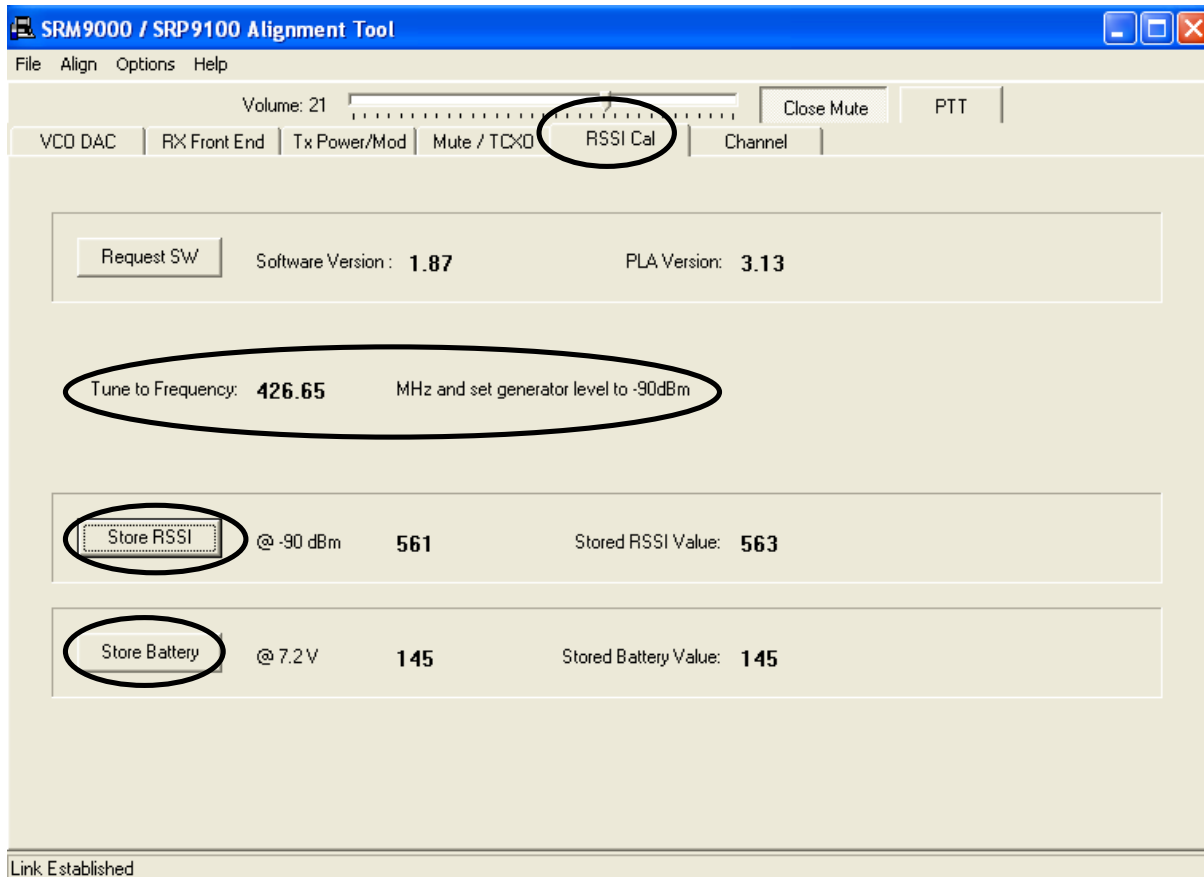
SRM9000 / SRP9100 Alignment Tool

File Align Options Help

Volume: 21

Close Mute

PTT

VCO DAC | RX Front End | Tx Power/Mod | Mute / TCXO | RSSI Cal | Channel

Request SW

Software Version : 1.87

PLA Version: 3.13

Tune to Frequency: 426.65 MHz and set generator level to -90dBm

Store RSSI

@ -90 dBm 561

Stored RSSI Value: 563

Store Battery

@ 7.2 V 145

Stored Battery Value: 145

Link Established